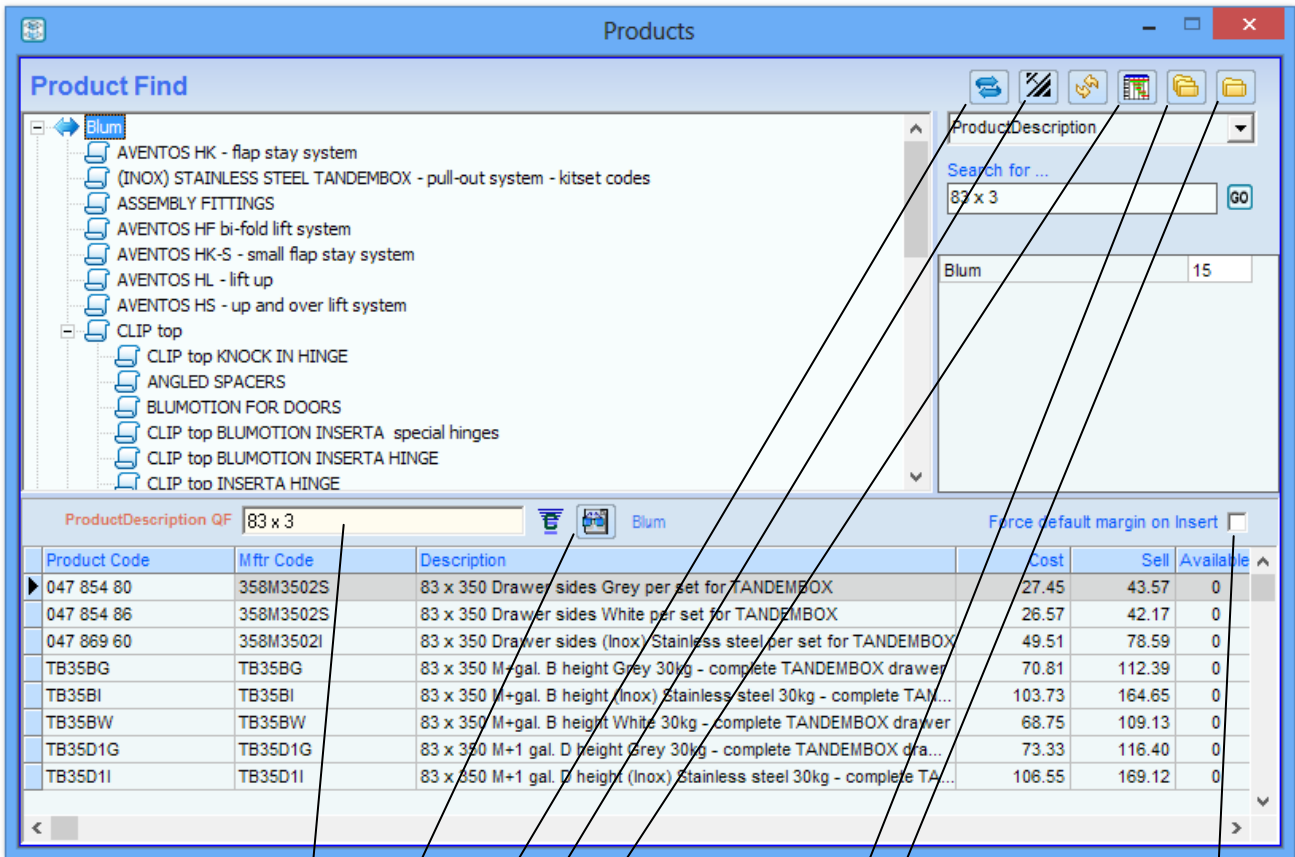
Products

Product Find

Blum
AVENTOS HK - flap stay system
(INOX) STAINLESS STEEL TANDEMBOX - pull-out system - kitset codes
ASSEMBLY FITTINGS
AVENTOS HF bi-fold lift system
AVENTOS HK-S - small flap stay system
AVENTOS HL - lift up
AVENTOS HS - up and over lift system
CLIP top
CLIP top KNOCK IN HINGE
ANGLED SPACERS
BLUMOTION FOR DOORS
CLIP top BLUMOTION INSERTA special hinges
CLIP top BLUMOTION INSERTA HINGE
CLIP top INSERTA HINGE

ProductDescription
Search for ...
83 x 3
GO

| Blum | 15 |
|---|---|

ProductDescription QF 83 x 3 Blum
Force default margin on Insert

| Product Code | Mftr Code | Description | Cost | Sell | Available |
|---|---|---|---|---|---|
| 047 854 80 | 358M3502S | 83 x 350 Drawer sides Grey per set for TANDEMBOX | 27.45 | 43.57 | 0 |
| 047 854 86 | 358M3502S | 83 x 350 Drawer sides White per set for TANDEMBOX | 26.57 | 42.17 | 0 |
| 047 869 60 | 358M3502I | 83 x 350 Drawer sides (Inox) Stainless steel per set for TANDEMBOX | 49.51 | 78.59 | 0 |
| TB35BG | TB35BG | 83 x 350 M+gal. B height Grey 30kg - complete TANDEMBOX drawer | 70.81 | 112.39 | 0 |
| TB35BI | TB35BI | 83 x 350 M+gal. B height (Inox) Stainless steel 30kg - complete TAN... | 103.73 | 164.65 | 0 |
| TB35BW | TB35BW | 83 x 350 M+gal. B height White 30kg - complete TANDEMBOX drawer | 68.75 | 109.13 | 0 |
| TB35D1G | TB35D1G | 83 x 350 M+1 gal. D height Grey 30kg - complete TANDEMBOX dra... | 73.33 | 116.40 | 0 |
| TB35D1I | TB35D1I | 83 x 350 M+1 gal. D height (Inox) Stainless steel 30kg - complete TA... | 106.55 | 169.12 | 0 |